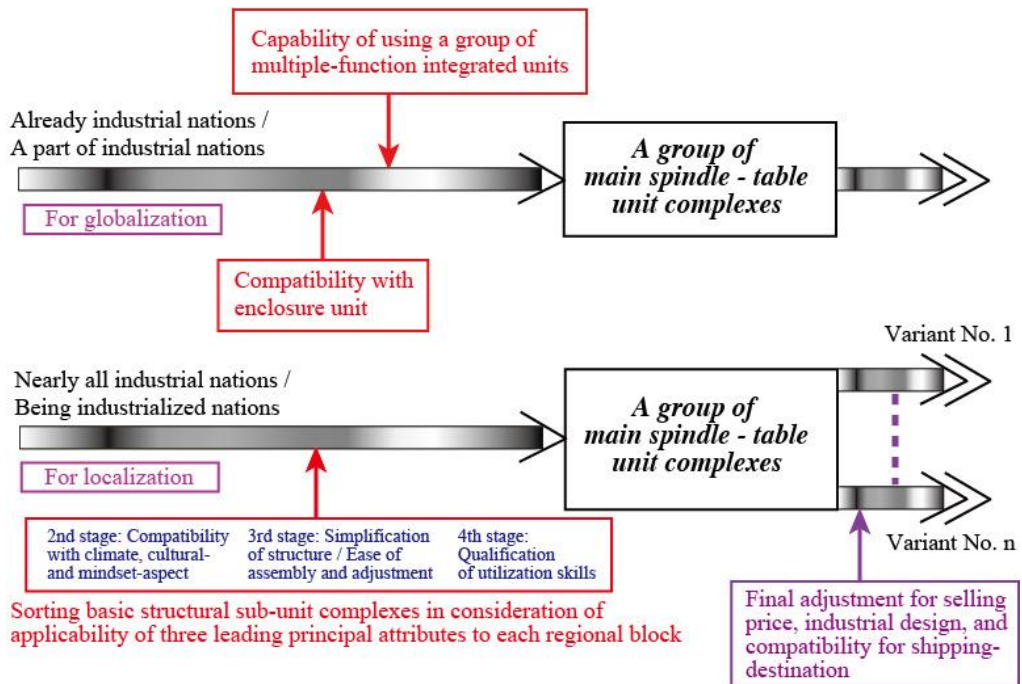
Capability of using a group of multiple-function integrated units

Already industrial nations / A part of industrial nations

A group of main spindle - table unit complexes

For globalization

Compatibility with enclosure unit

Variant No. 1

Nearly all industrial nations / Being industrialized nations

A group of main spindle - table unit complexes

For localization

Variant No. n

2nd stage: Compatibility with climate, cultural- and mindset-aspect

3rd stage: Simplification of structure / Ease of assembly and adjustment

4th stage: Qualification of utilization skills

Sorting basic structural sub-unit complexes in consideration of applicability of three leading principal attributes to each regional block

Final adjustment for selling price, industrial design, and compatibility for shipping-destination